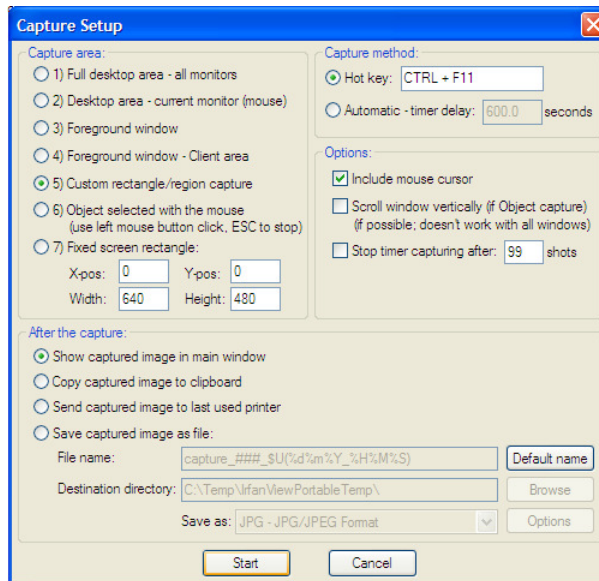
Capture Setup

Capture area:
1) Full desktop area - all monitors
2) Desktop area - current monitor (mouse)
3) Foreground window
4) Foreground window - Client area
5) Custom rectangle/region capture
6) Object selected with the mouse (use left mouse button click, ESC to stop)
7) Fixed screen rectangle:
X-pos: 0
Y-pos: 0
Width: 640
Height: 480

Capture method:
Hot key: CTRL + F11
Automatic - timer delay: 600.0 seconds

Options:
Include mouse cursor
Scroll window vertically (if Object capture) (if possible; doesn't work with all windows)
Stop timer capturing after: 99 shots

After the capture:
Show captured image in main window
Copy captured image to clipboard
Send captured image to last used printer
Save captured image as file:
File name: capture_###_$U(%d%m%Y_%H%M%S)
Default name
Destination directory: C:\Temp\IrfanViewPortableTemp\
Browse
Save as: JPG - JPG/JPEG Format
Options

Start
Cancel